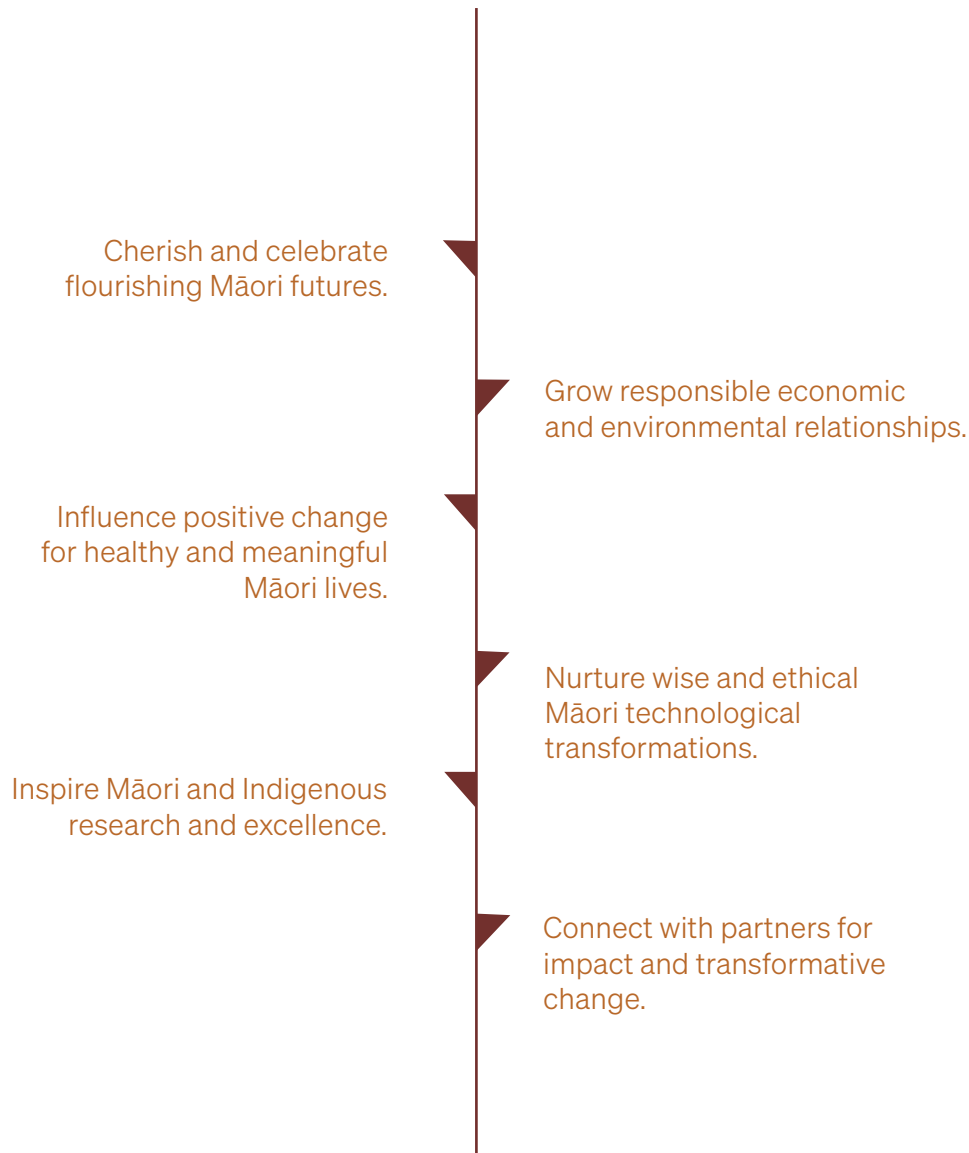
Cherish and celebrate flourishing Māori futures.

Grow responsible economic and environmental relationships.

Influence positive change for healthy and meaningful Māori lives.

Nurture wise and ethical Māori technological transformations.

Inspire Māori and Indigenous research and excellence.

Connect with partners for impact and transformative change.